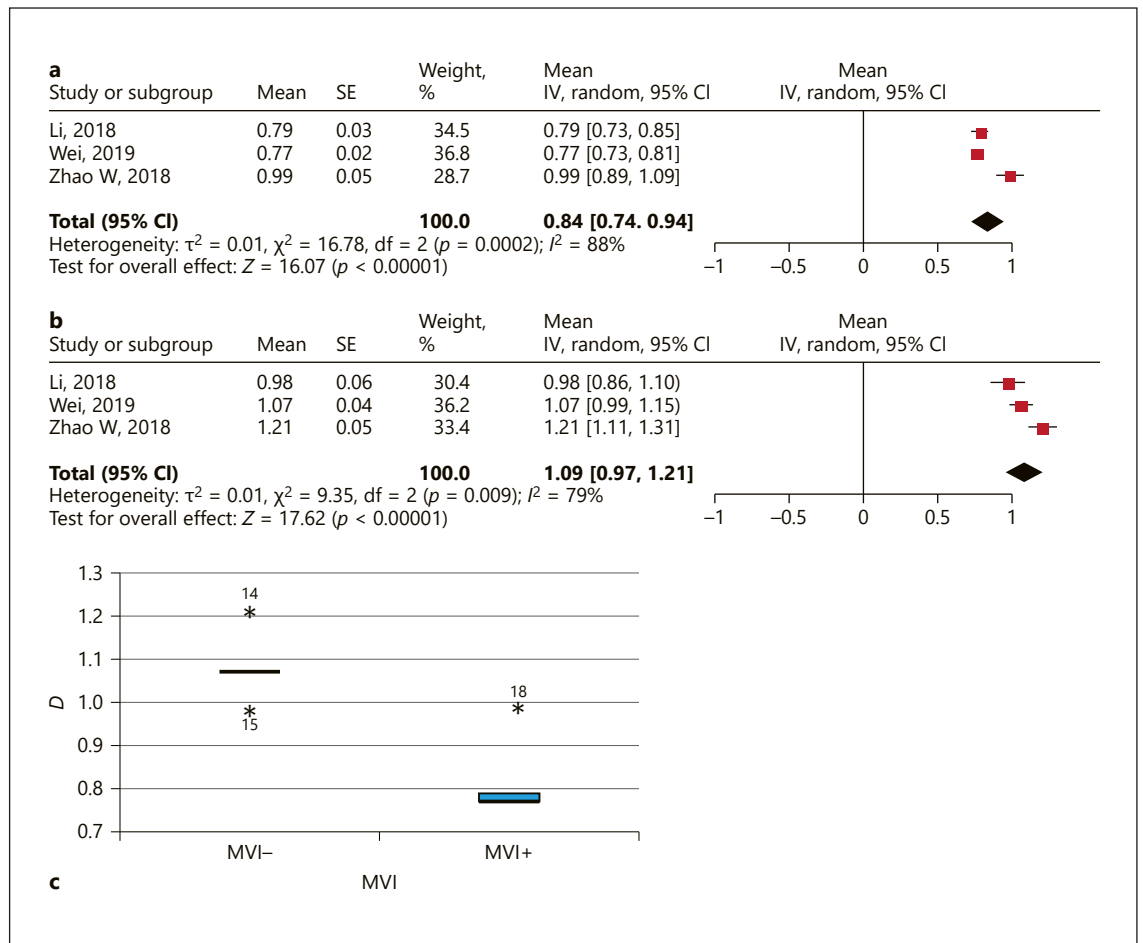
a

| Study or subgroup | Mean | SE | Weight, % | Mean IV, random, 95% CI | Mean IV, random, 95% CI |
|---|---|---|---|---|---|
| Li, 2018 | 0.79 | 0.03 | 34.5 | 0.79 [0.73, 0.85] | |
| Wei, 2019 | 0.77 | 0.02 | 36.8 | 0.77 [0.73, 0.81] | |
| Zhao W, 2018 | 0.99 | 0.05 | 28.7 | 0.99 [0.89, 1.09] | |
| **Total (95% CI)** | | | **100.0** | **0.84 [0.74. 0.94]** | |

Heterogeneity: $\tau^2 = 0.01$, $\chi^2 = 16.78$, df = 2 ($p = 0.0002$); $I^2 = 88\%$
Test for overall effect: $Z = 16.07$ ($p < 0.00001$)

–1 –0.5 0 0.5 1

b

| Study or subgroup | Mean | SE | Weight, % | Mean IV, random, 95% CI | Mean IV, random, 95% CI |
|---|---|---|---|---|---|
| Li, 2018 | 0.98 | 0.06 | 30.4 | 0.98 [0.86, 1.10) | |
| Wei, 2019 | 1.07 | 0.04 | 36.2 | 1.07 [0.99, 1.15) | |
| Zhao W, 2018 | 1.21 | 0.05 | 33.4 | 1.21 [1.11, 1.31] | |
| **Total (95% CI)** | | | **100.0** | **1.09 [0.97, 1.21]** | |

Heterogeneity: $\tau^2 = 0.01$, $\chi^2 = 9.35$, df = 2 ($p = 0.009$); $I^2 = 79\%$
Test for overall effect: $Z = 17.62$ ($p < 0.00001$)

–1 –0.5 0 0.5 1

1.3
1.2
1.1
1.0
0.9
0.8
0.7
D
14
15
18
MVI–
MVI+
c
MVI